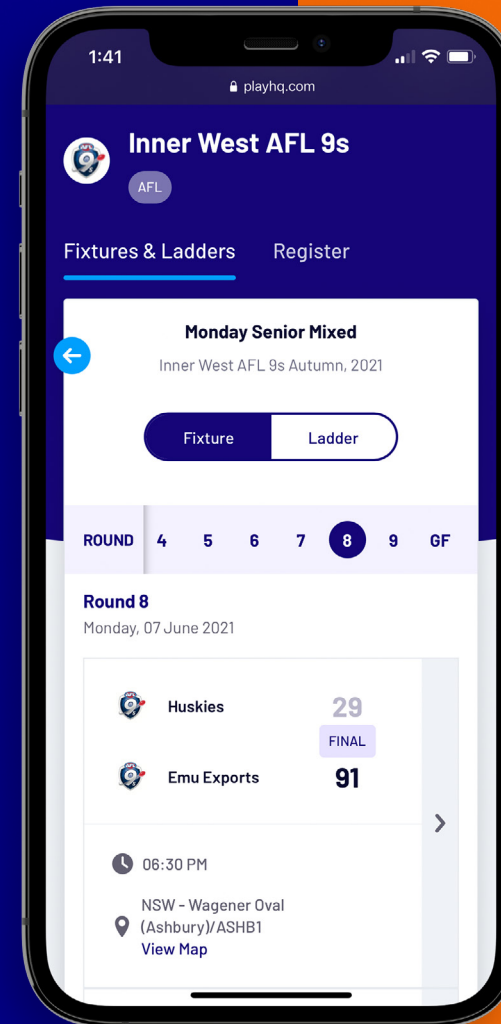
1:41

playhq.com

Inner West AFL 9s

AFL

Fixtures & Ladders Register

Monday Senior Mixed

Inner West AFL 9s Autumn, 2021

Fixture Ladder

ROUND 4 5 6 7 8 9 GF

Round 8

Monday, 07 June 2021

Huskies 29

FINAL

Emu Exports 91

06:30 PM

NSW - Wagener Oval (Ashbury)/ASHB1

View Map